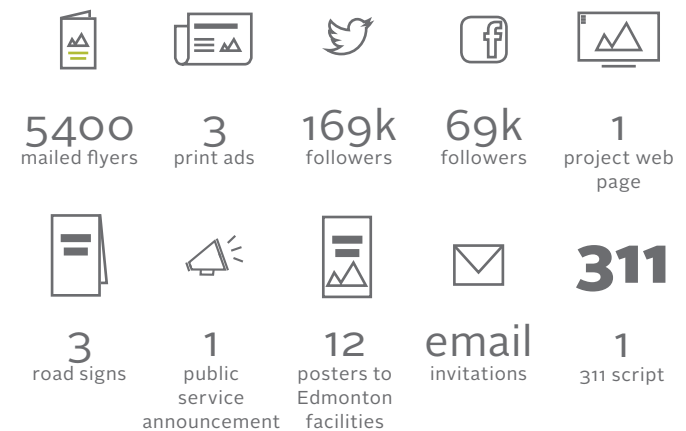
5400
mailed flyers

3
print ads

169k
followers

69k
followers

1
project web page

3
road signs

1
public service announcement

12
posters to Edmonton facilities

email
invitations

311

1
311 script